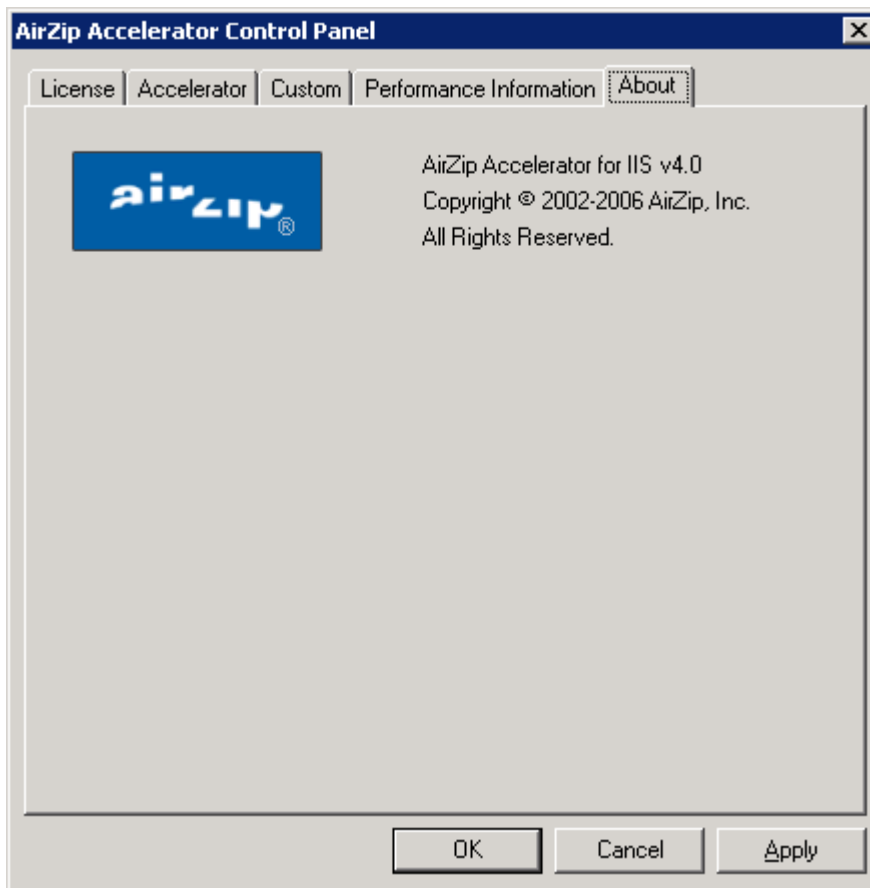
AirZip Accelerator Control Panel

License | Accelerator | Custom | Performance Information | About

airzip®

AirZip Accelerator for IIS v4.0
Copyright © 2002-2006 AirZip, Inc.
All Rights Reserved.

OK | Cancel | Apply